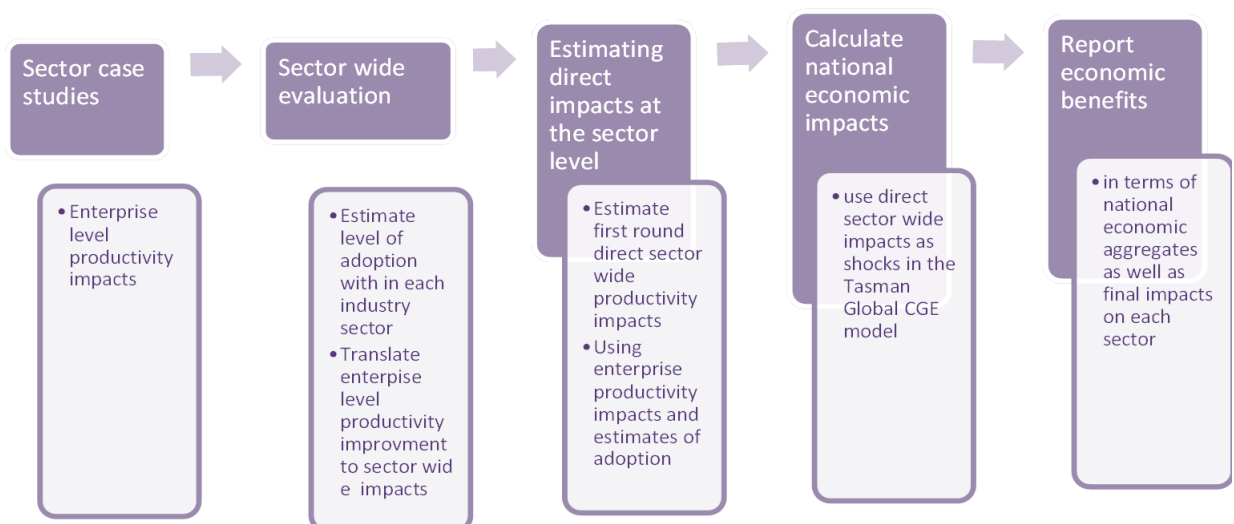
Sector case studies

• Enterprise level productivity impacts

Sector wide evaluation

• Estimate level of adoption with in each industry sector
• Translate enterpise level productivity improvment to sector wid e impacts

Estimating direct impacts at the sector level

• Estimate first round direct sector wide productivity impacts
• Using enterprise productivity impacts and estimates of adoption

Calculate national economic impacts

• use direct sector wide impacts as shocks in the Tasman Global CGE model

Report economic benefits

• in terms of national economic aggregates as well as final impacts on each sector